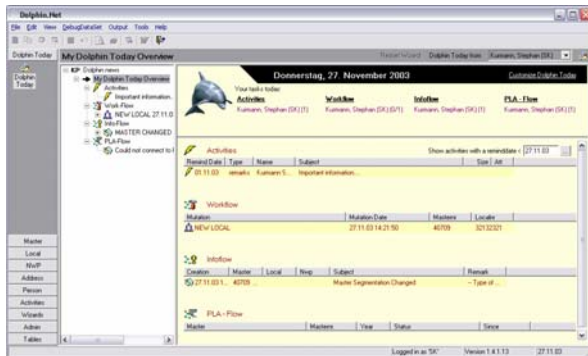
Dolphin.Net

File Edit View DebugDataSet Output Tools Help

Dolphin Today

My Dolphin Today Overview

Restart Wizard Dolphin Today from: Kumann, Stephan (SK)

Dolphin Today

KP Dolphin news
My Dolphin Today Overview
Activities
Important information...
Work-Flow
NEW LOCAL 27.11.0
Info-Flow
MASTER CHANGED
PLA-Flow
Could not connect to I

Donnerstag, 27. November 2003

Customize Dolphin Today

Your tasks today:

| Activities | Workflow | Infoflow | PLA - Flow |
|---|---|---|---|
| Kumann, Stephan (SK) (1) | Kumann, Stephan (SK) (0/1) | Kumann, Stephan (SK) (1) | Kumann, Stephan (SK) (1) |

Activities

Show activities with a reminddate < 27.11.03

| Remind Date | Type | Name | Subject | Size | Att |
|---|---|---|---|---|---|
| 01.11.03 | remark | Kumann S... | Important information... | | |

Workflow

| Mutation | Mutation Date | Mastero | Locale |
|---|---|---|---|
| NEW LOCAL | 27.11.03 14:21:50 | 40709 | 32132321 |

Infoflow

| Creation | Master | Local | Nwp | Subject | Remark |
|---|---|---|---|---|---|
| 27.11.03 1... | 40709 | | | Master Segmentation Changed | -- Type of... |

PLA - Flow

| Master | Mastero | Year | Status | Since |
|---|---|---|---|---|

Master
Local
NWP
Address
Person
Activities
Wizards
Admin
Tables

Logged in as 'SK' Version 1.4.1.13 27.11.03